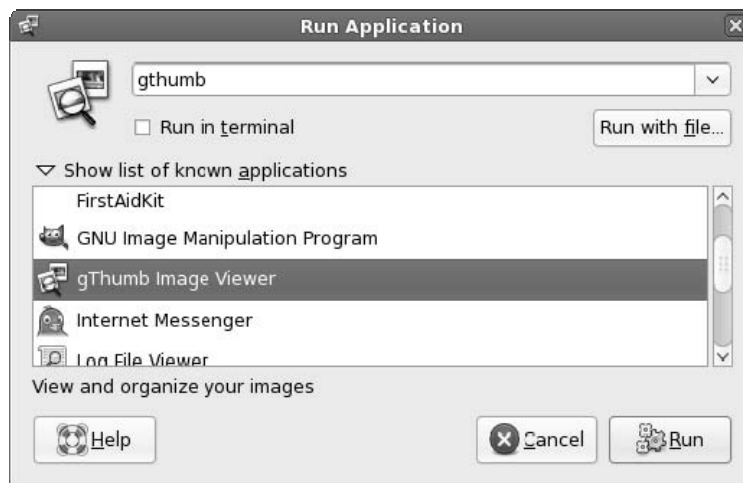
Run Application

gthumb

Run in terminal

Run with file...

Show list of known applications

FirstAidKit

GNU Image Manipulation Program

gThumb Image Viewer

Internet Messenger

Log File Viewer

View and organize your images

Help

Cancel

Run